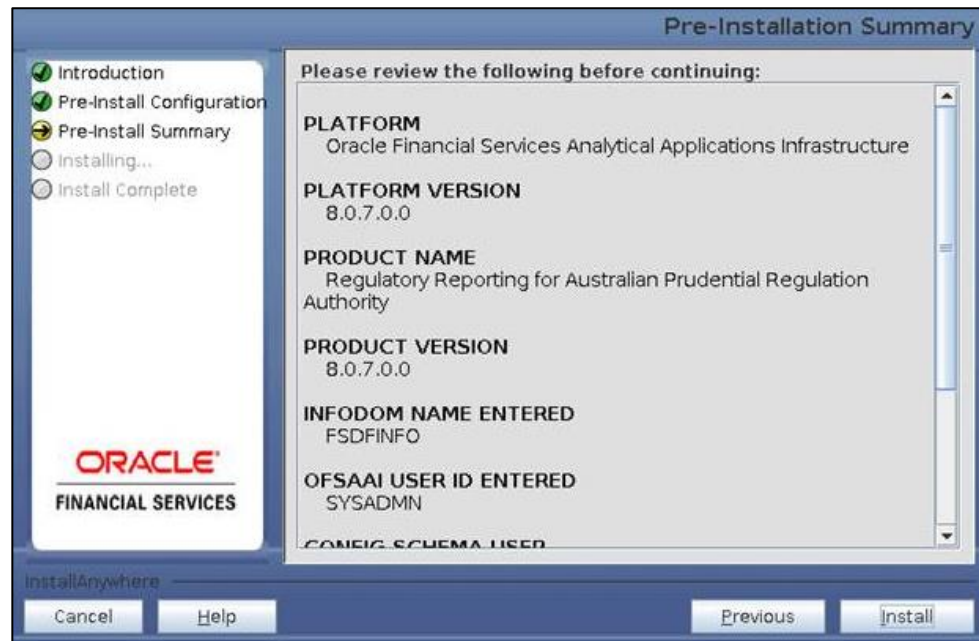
Pre-Installation Summary

Introduction
Pre-Install Configuration
Pre-Install Summary
Installing...
Install Complete

ORACLE
FINANCIAL SERVICES

Please review the following before continuing:

PLATFORM
Oracle Financial Services Analytical Applications Infrastructure

PLATFORM VERSION
8.0.7.0.0

PRODUCT NAME
Regulatory Reporting for Australian Prudential Regulation Authority

PRODUCT VERSION
8.0.7.0.0

INFODOM NAME ENTERED
FSDFINFO

OFSAAI USER ID ENTERED
SYSADMN

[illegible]

InstallAnywhere

Cancel
Help
Previous
Install